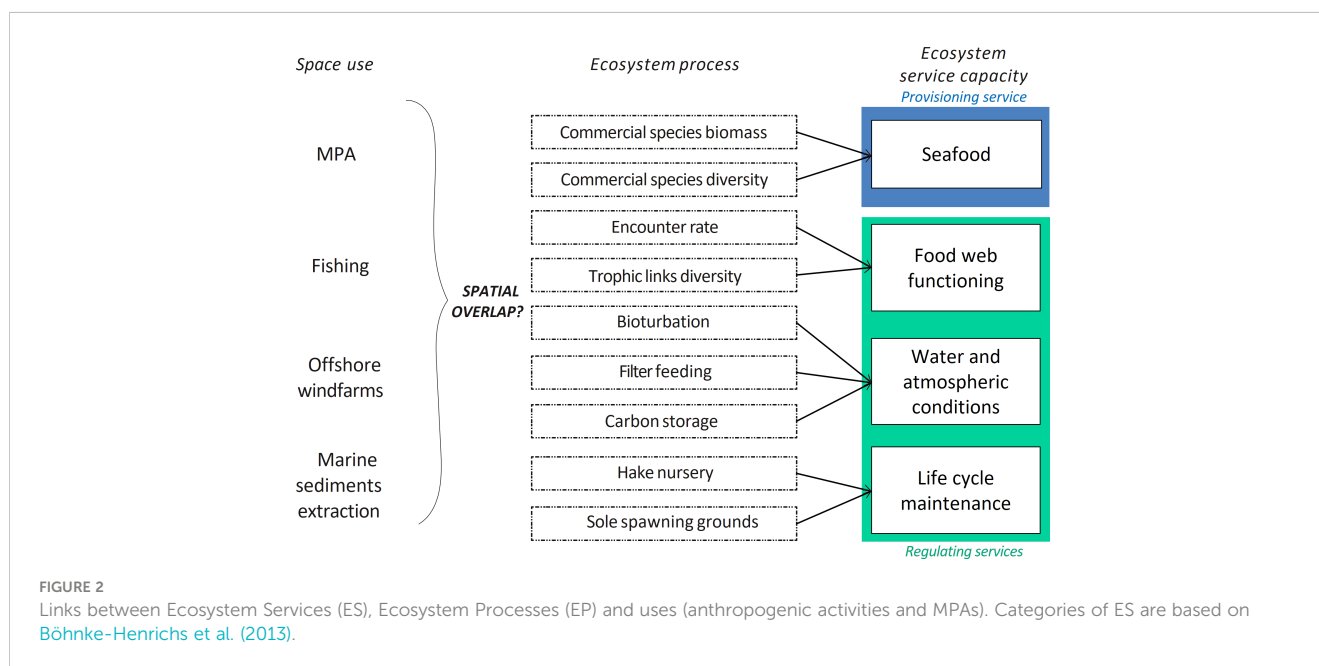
Space use

MPA

Fishing

Offshore windfarms

Marine sediments extraction

SPATIAL OVERLAP?

Ecosystem process

Commercial species biomass

Commercial species diversity

Encounter rate

Trophic links diversity

Bioturbation

Filter feeding

Carbon storage

Hake nursery

Sole spawning grounds

Ecosystem service capacity

Provisioning service

Seafood

Food web functioning

Water and atmospheric conditions

Life cycle maintenance

Regulating services

FIGURE 2

Links between Ecosystem Services (ES), Ecosystem Processes (EP) and uses (anthropogenic activities and MPAs). Categories of ES are based on Böhnke-Henrichs et al. (2013).